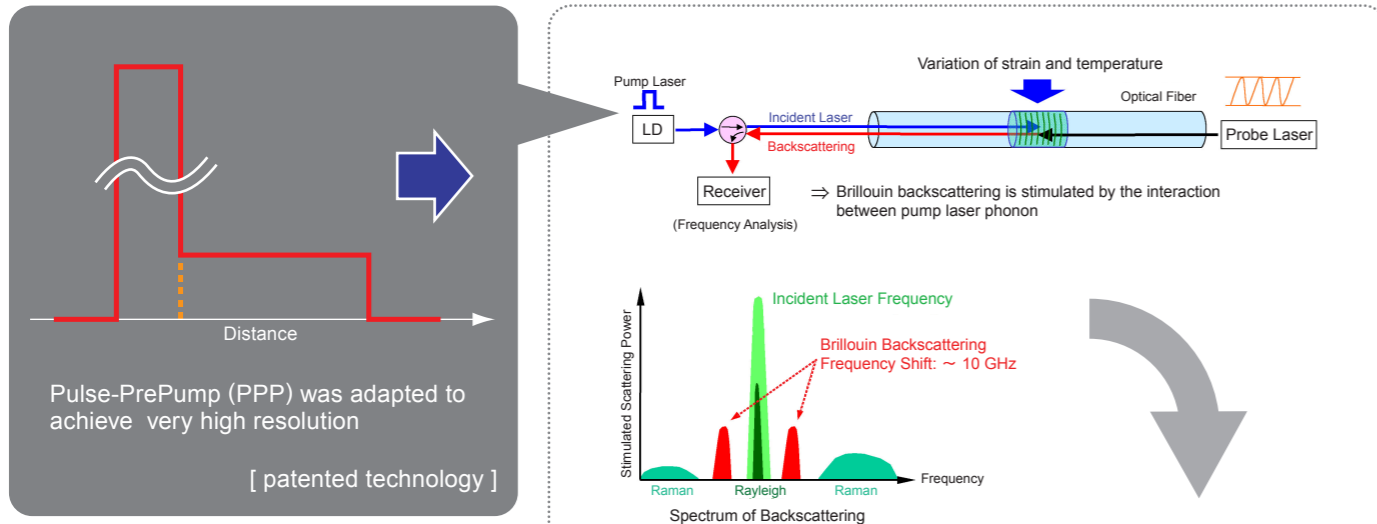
Distance

Pulse-PrePump (PPP) was adapted to achieve very high resolution

[ patented technology ]

Variation of strain and temperature

Pump Laser

Optical Fiber

LD

Incident Laser

Backscattering

Probe Laser

Receiver

(Frequency Analysis)

⇒ Brillouin backscattering is stimulated by the interaction between pump laser phonon

Incident Laser Frequency

Brillouin Backscattering
Frequency Shift: ~ 10 GHz

Stimulated Scattering Power

Frequency

Raman

Rayleigh

Raman

Spectrum of Backscattering